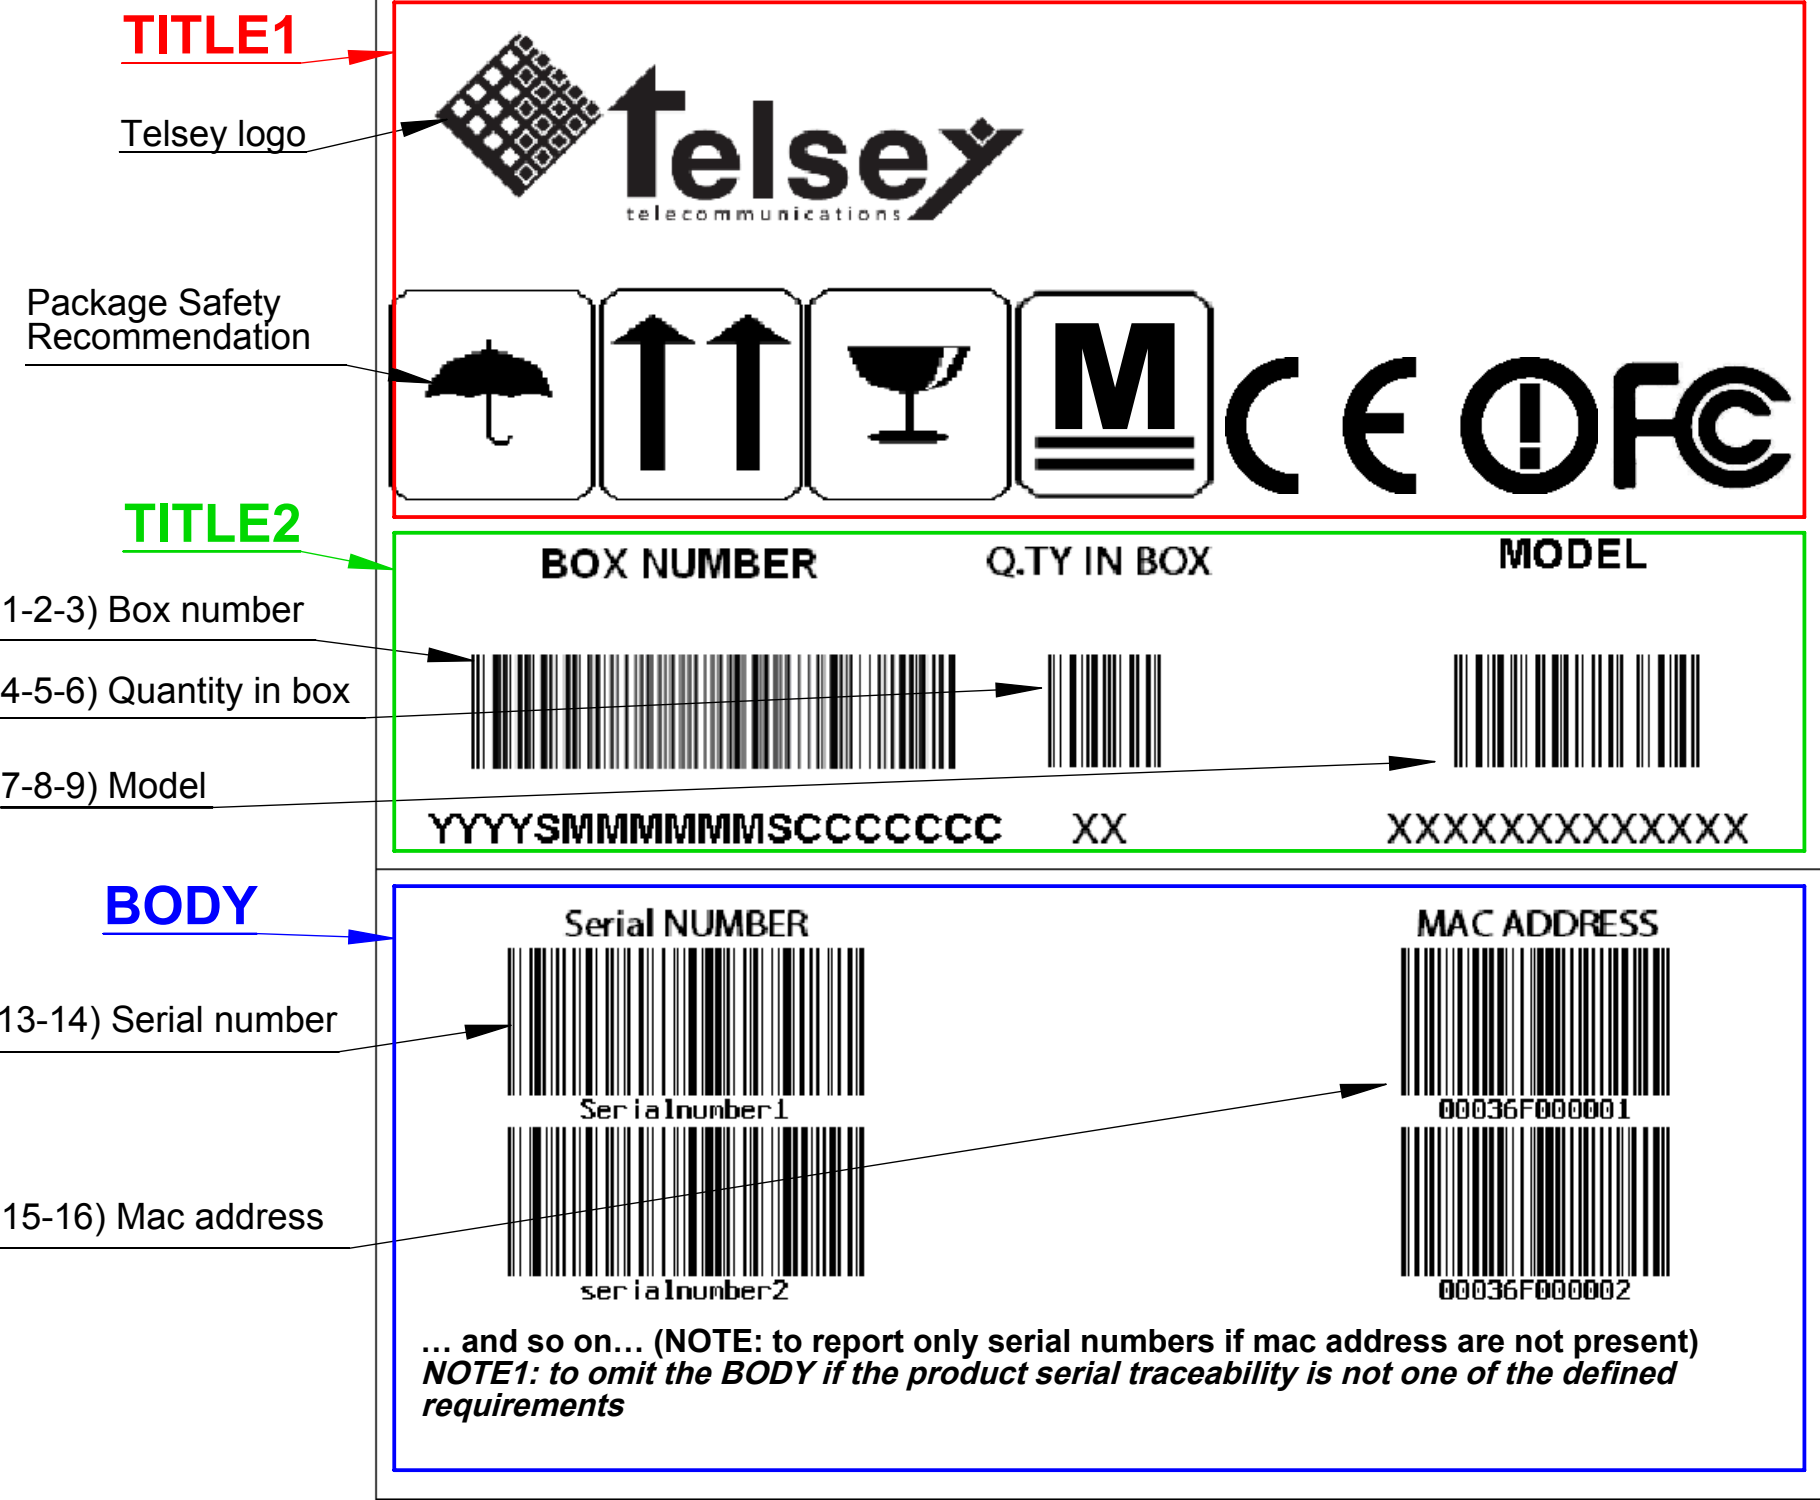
TITLE1

Telsey logo

Telsey
telecommunications

Package Safety Recommendation

M

CE FC

TITLE2

BOX NUMBER

Q.TY IN BOX

MODEL

1-2-3) Box number

4-5-6) Quantity in box

7-8-9) Model

YYYYSMMMMMMSCCCCCCC

XX

XXXXXXXXXXXXX

BODY

Serial NUMBER

MAC ADDRESS

13-14) Serial number

Serialnumber1

00036F000001

15-16) Mac address

serialnumber2

00036F000002

… and so on… (NOTE: to report only serial numbers if mac address are not present)
NOTE1: to omit the BODY if the product serial traceability is not one of the defined requirements